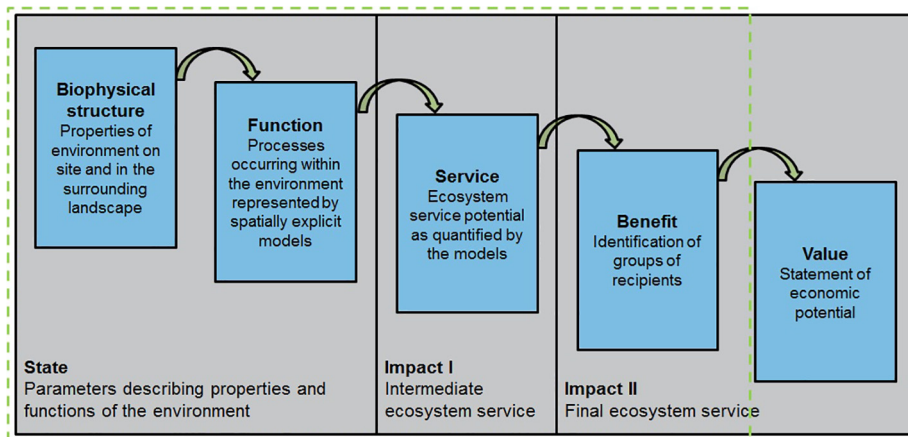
Biophysical structure
Properties of environment on site and in the surrounding landscape

Function
Processes occurring within the environment represented by spatially explicit models

Service
Ecosystem service potential as quantified by the models

Benefit
Identification of groups of recipients

Value
Statement of economic potential

State
Parameters describing properties and functions of the environment

Impact I
Intermediate ecosystem service

Impact II
Final ecosystem service